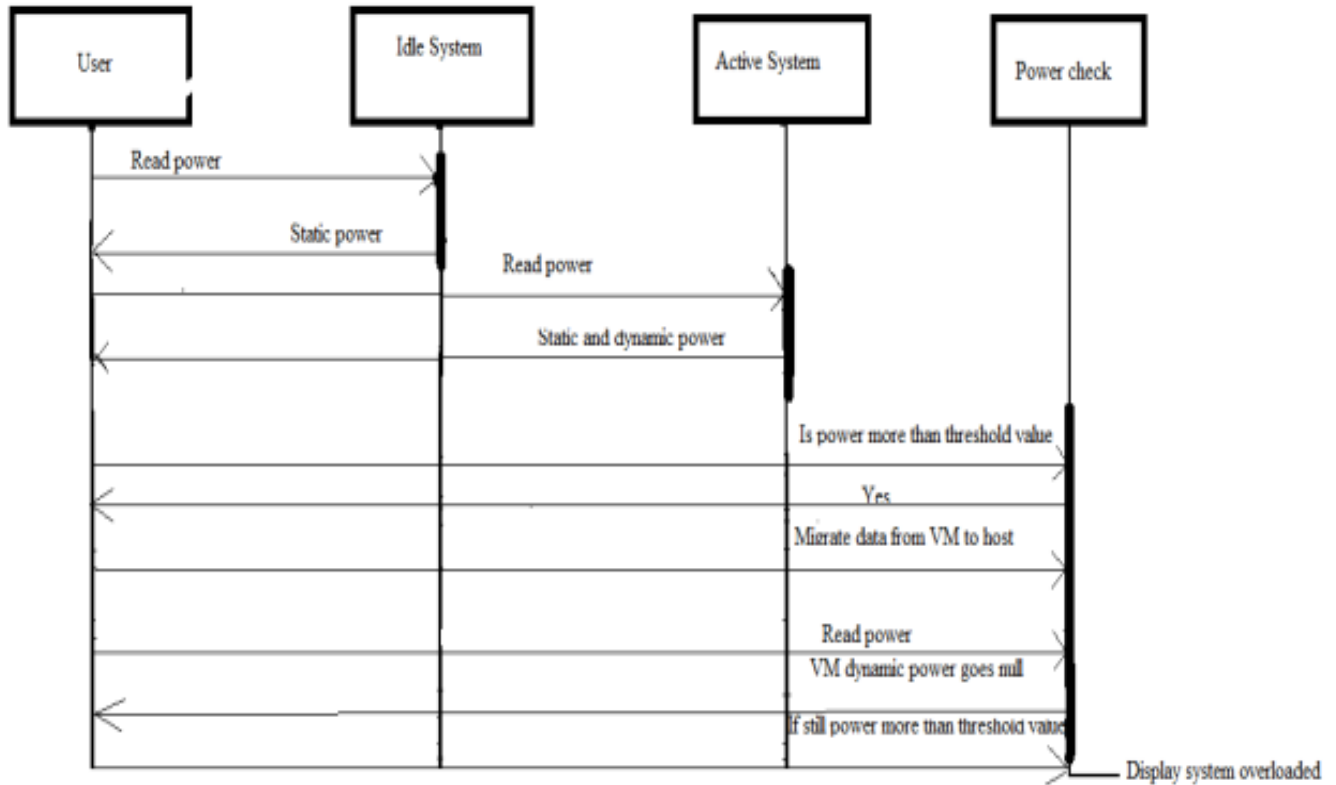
User

Idle System

Active System

Power check

Read power

Static power

Read power

Static and dynamic power

Is power more than threshold value

Yes

Migrate data from VM to host

Read power

VM dynamic power goes null

If still power more than threshold value

Display system overloaded